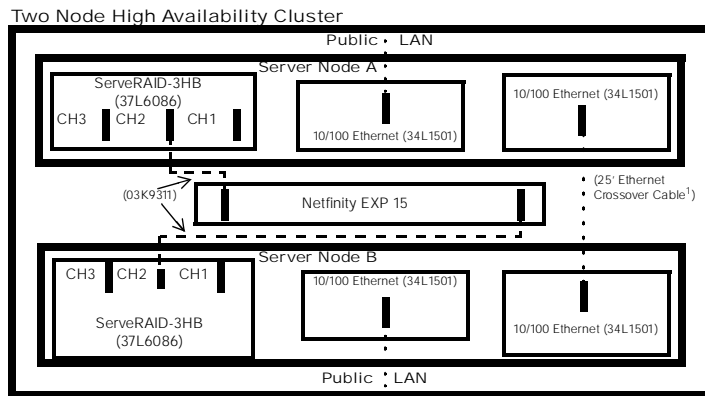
Two Node High Availability Cluster

Public LAN

Server Node A

ServeRAID-3HB
(37L6086)

CH3 CH2 CH1

10/100 Ethernet (34L1501)

10/100 Ethernet (34L1501)

(03K9311)

Netfinity EXP 15

(25' Ethernet Crossover Cable$^1$)

Server Node B

CH3 CH2 CH1

ServeRAID-3HB
(37L6086)

10/100 Ethernet (34L1501)

10/100 Ethernet (34L1501)

Public LAN